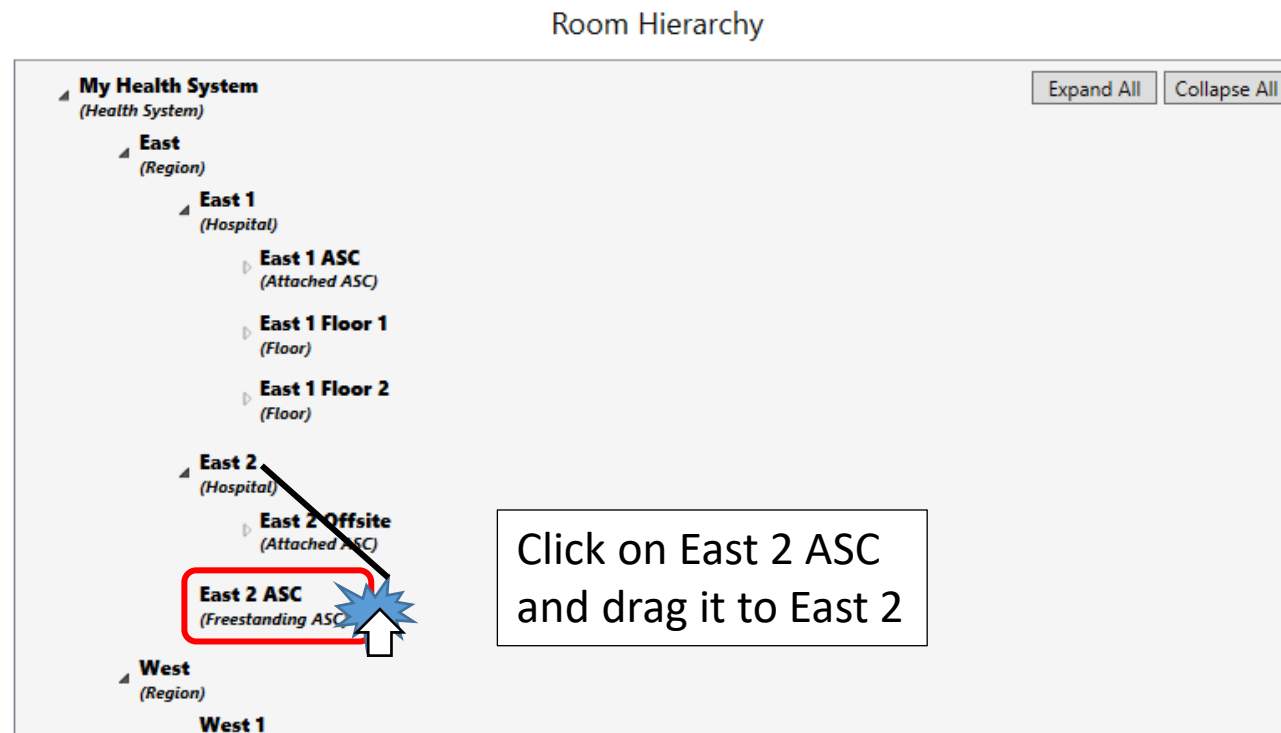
Room Hierarchy

Expand All | Collapse All

My Health System
(Health System)

East
(Region)

East 1
(Hospital)

East 1 ASC
(Attached ASC)

East 1 Floor 1
(Floor)

East 1 Floor 2
(Floor)

East 2
(Hospital)

East 2 Offsite
(Attached ASC)

East 2 ASC
(Freestanding ASC)

Click on East 2 ASC and drag it to East 2

West
(Region)

West 1